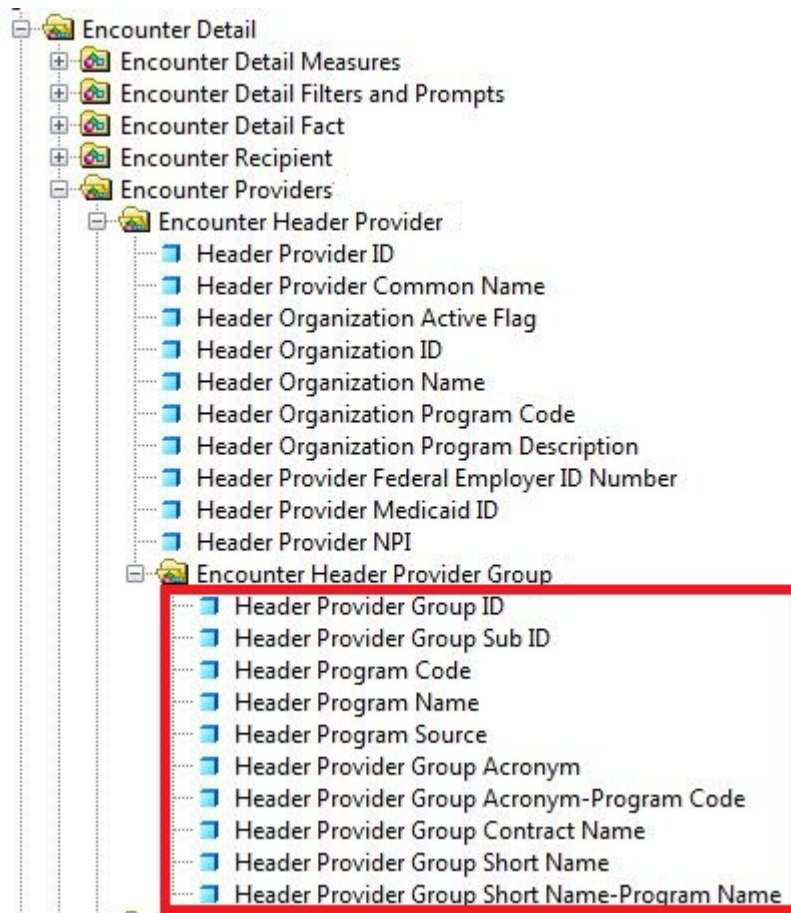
Encounter Detail
Encounter Detail Measures
Encounter Detail Filters and Prompts
Encounter Detail Fact
Encounter Recipient
Encounter Providers
Encounter Header Provider
Header Provider ID
Header Provider Common Name
Header Organization Active Flag
Header Organization ID
Header Organization Name
Header Organization Program Code
Header Organization Program Description
Header Provider Federal Employer ID Number
Header Provider Medicaid ID
Header Provider NPI
Encounter Header Provider Group
Header Provider Group ID
Header Provider Group Sub ID
Header Program Code
Header Program Name
Header Program Source
Header Provider Group Acronym
Header Provider Group Acronym-Program Code
Header Provider Group Contract Name
Header Provider Group Short Name
Header Provider Group Short Name-Program Name